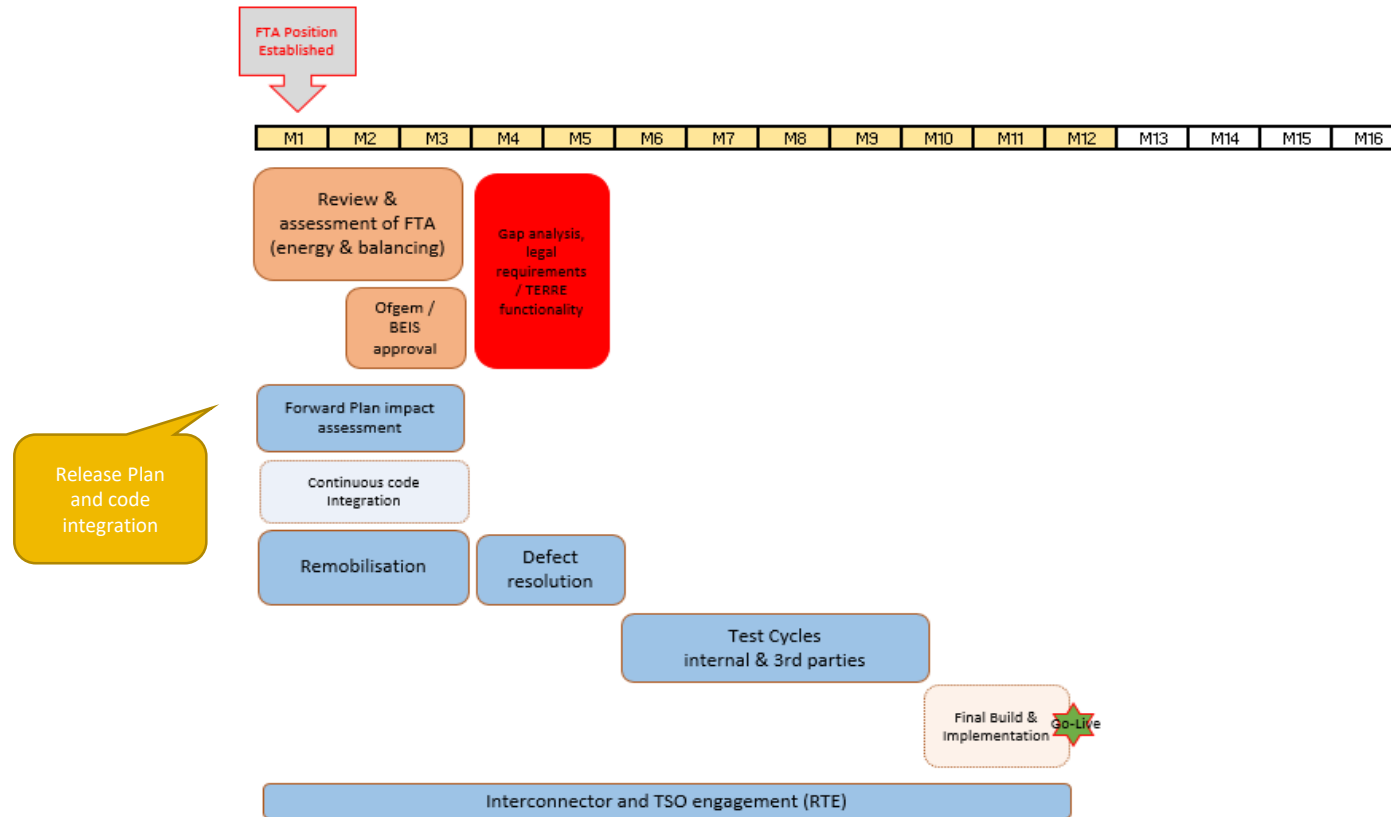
FTA Position Established

| M1 | M2 | M3 | M4 | M5 | M6 | M7 | M8 | M9 | M10 | M11 | M12 | M13 | M14 | M15 | M16 |
|---|---|---|---|---|---|---|---|---|---|---|---|---|---|---|---|

Review & assessment of FTA (energy & balancing)

Gap analysis, legal requirements / TERRE functionality

Ofgem / BEIS approval

Forward Plan impact assessment

Release Plan and code integration

Continuous code Integration

Remobilisation

Defect resolution

Test Cycles internal & 3rd parties

Final Build & Implementation

Go-Live

Interconnector and TSO engagement (RTE)